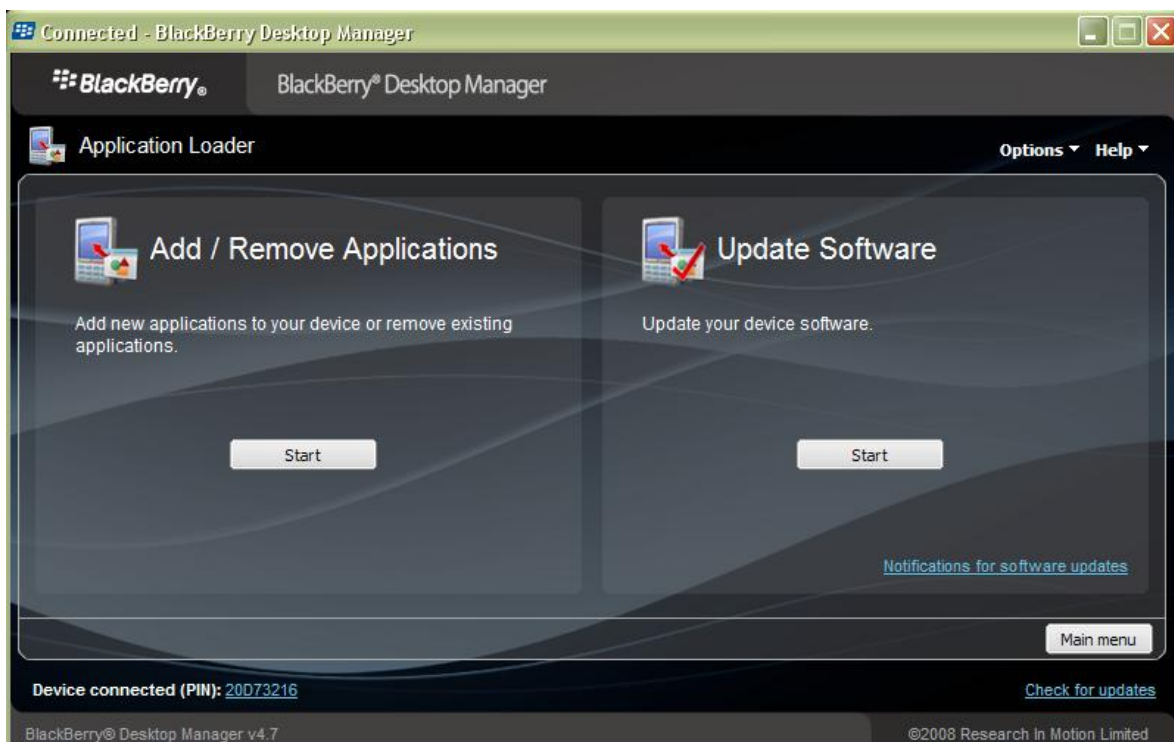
Connected - BlackBerry Desktop Manager

BlackBerry®

BlackBerry® Desktop Manager

Application Loader

Options ▾ Help ▾

Add / Remove Applications

Add new applications to your device or remove existing applications.

Start

Update Software

Update your device software.

Start

Notifications for software updates

Main menu

Device connected (PIN): 20D73216

Check for updates

BlackBerry® Desktop Manager v4.7

©2008 Research In Motion Limited